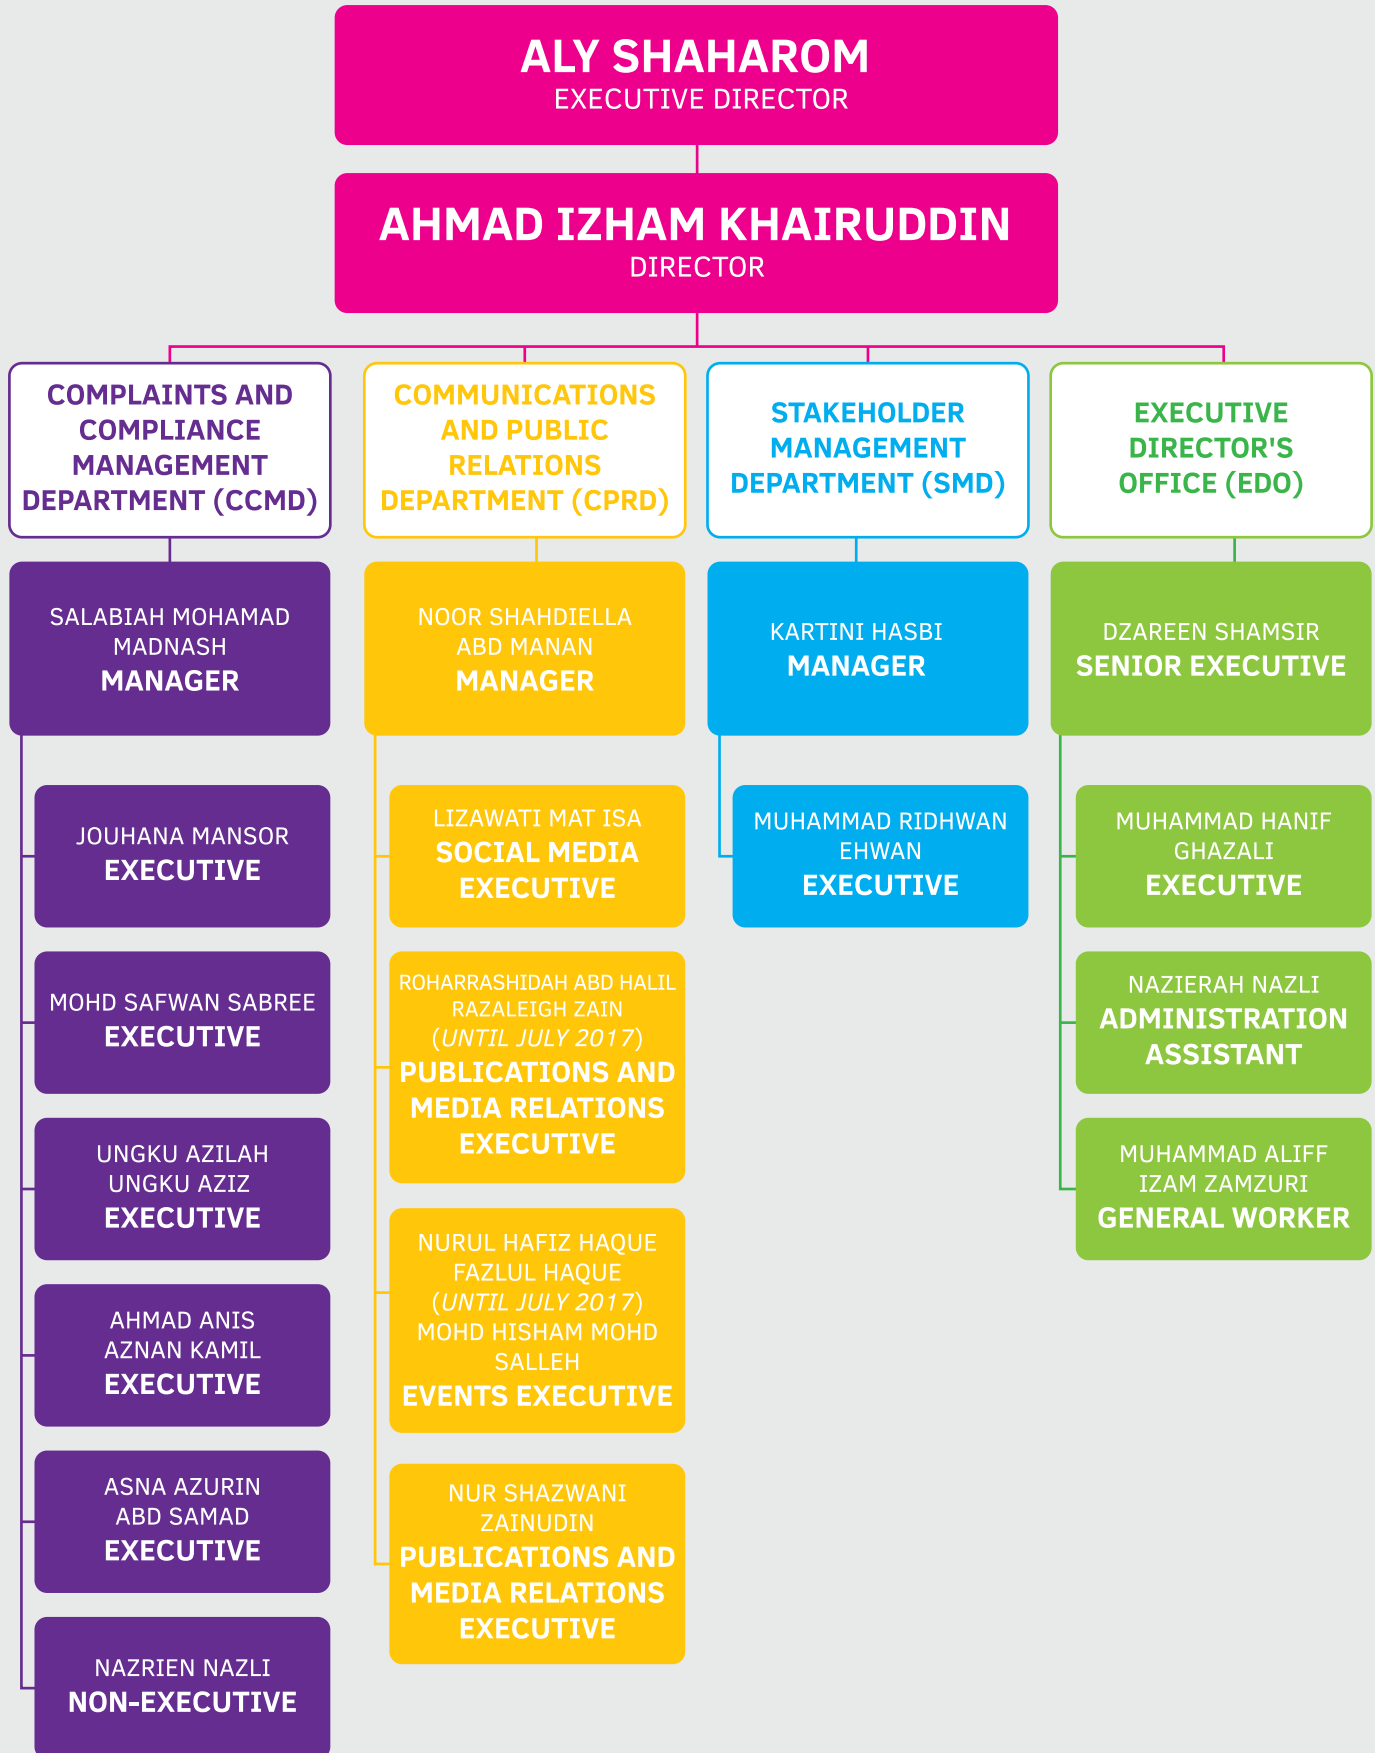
ALY SHAHAROM
EXECUTIVE DIRECTOR

AHMAD IZHAM KHAIRUDDIN
DIRECTOR

COMPLAINTS AND COMPLIANCE MANAGEMENT DEPARTMENT (CCMD)

SALABIAH MOHAMAD MADNASH
MANAGER

JOUHANA MANSOR
EXECUTIVE

MOHD SAFWAN SABREE
EXECUTIVE

UNGKU AZILAH UNGKU AZIZ
EXECUTIVE

AHMAD ANIS AZNAN KAMIL
EXECUTIVE

ASNA AZURIN ABD SAMAD
EXECUTIVE

NAZRIEN NAZLI
NON-EXECUTIVE

COMMUNICATIONS AND PUBLIC RELATIONS DEPARTMENT (CPRD)

NOOR SHAHDIELLA ABD MANAN
MANAGER

LIZAWATI MAT ISA
SOCIAL MEDIA EXECUTIVE

ROHARRASHIDAH ABD HALIL
RAZALEIGH ZAIN
(UNTIL JULY 2017)
PUBLICATIONS AND MEDIA RELATIONS EXECUTIVE

NURUL HAFIZ HAQUE FAZLUL HAQUE
(UNTIL JULY 2017)
MOHD HISHAM MOHD SALLEH
EVENTS EXECUTIVE

NUR SHAZWANI ZAINUDIN
PUBLICATIONS AND MEDIA RELATIONS EXECUTIVE

STAKEHOLDER MANAGEMENT DEPARTMENT (SMD)

KARTINI HASBI
MANAGER

MUHAMMAD RIDHWAN EHWAN
EXECUTIVE

EXECUTIVE DIRECTOR'S OFFICE (EDO)

DZAREEN SHAMSIR
SENIOR EXECUTIVE

MUHAMMAD HANIF GHAZALI
EXECUTIVE

NAZIERAH NAZLI
ADMINISTRATION ASSISTANT

MUHAMMAD ALIFF IZAM ZAMZURI
GENERAL WORKER